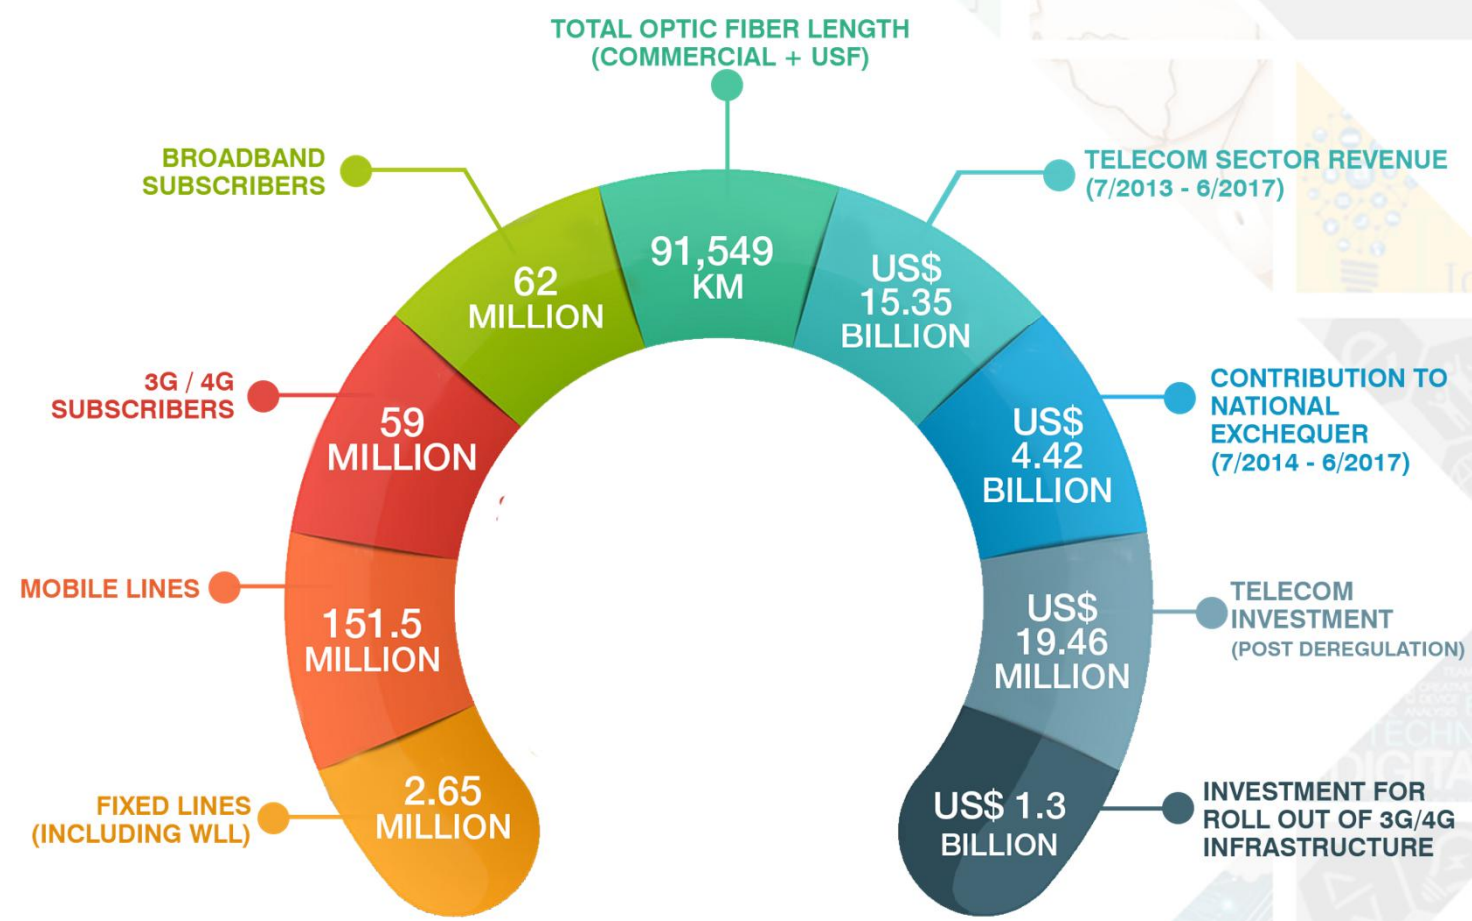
TOTAL OPTIC FIBER LENGTH (COMMERCIAL + USF)

91,549 KM

BROADBAND SUBSCRIBERS

62 MILLION

TELECOM SECTOR REVENUE (7/2013 - 6/2017)

US$ 15.35 BILLION

3G / 4G SUBSCRIBERS

59 MILLION

CONTRIBUTION TO NATIONAL EXCHEQUER (7/2014 - 6/2017)

US$ 4.42 BILLION

MOBILE LINES

151.5 MILLION

TELECOM INVESTMENT (POST DEREGULATION)

US$ 19.46 MILLION

FIXED LINES (INCLUDING WLL)

2.65 MILLION

INVESTMENT FOR ROLL OUT OF 3G/4G INFRASTRUCTURE

US$ 1.3 BILLION